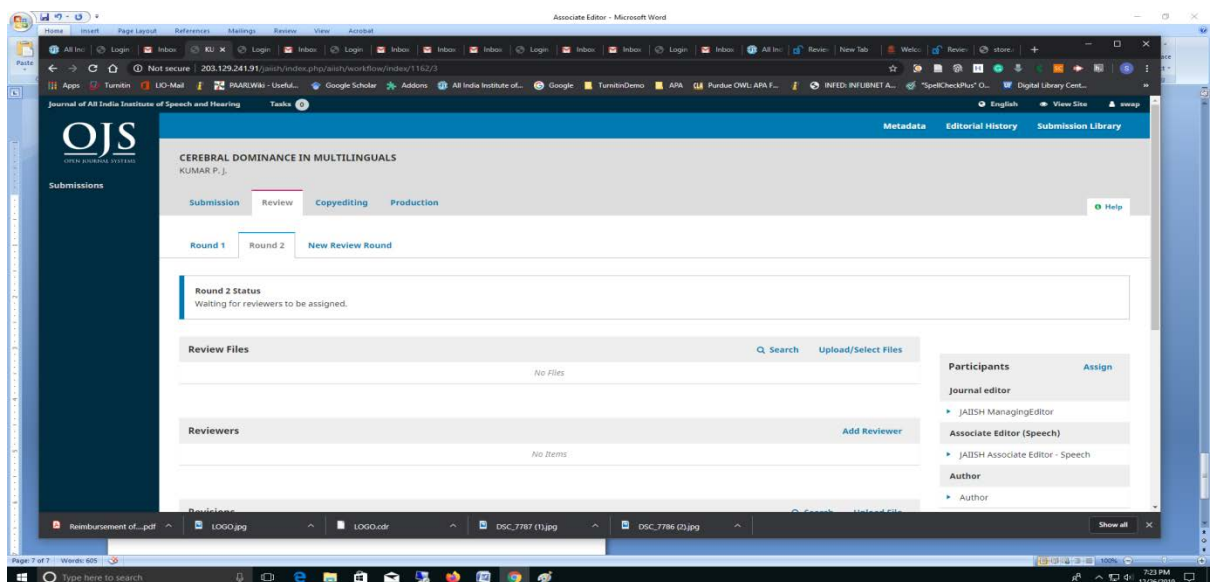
Associate Editor - Microsoft Word

Home Insert Page Layout References Mailings Review View Acrobat

All Inc | Login | Inbox | KU | Login | Inbox | Login | Inbox | Inbox | Inbox | Login | Inbox | Inbox | Login | Inbox | All Inc | Review | New Tab | Welco | Review | store | +

Not secure | 203.129.241.91/jaiish/index.php/aiish/workflow/index/1162/3

Apps Turnitin LIO-Mail PAARLWiki - Useful... Google Scholar Addons All India Institute of... Google TurnitinDemo APA Purdue OWL: APA F... INFED: INFLIBNET A... "SpellCheckPlus" O... Digital Library Cent...

Journal of All India Institute of Speech and Hearing Tasks 0

English View Site swap

OJS
OPEN JOURNAL SYSTEMS

Submissions

Metadata Editorial History Submission Library

CEREBRAL DOMINANCE IN MULTILINGUALS
KUMAR P. J.

Submission Review Copyediting Production

Help

Round 1 Round 2 New Review Round

Round 2 Status
Waiting for reviewers to be assigned.

Review Files
Search Upload/Select Files
No Files

Reviewers
Add Reviewer
No Items

Revisions

Participants Assign
Journal editor
JAIISH ManagingEditor
Associate Editor (Speech)
JAIISH Associate Editor - Speech
Author
Author

Reimbursement of....pdf LOGO.jpg LOGO.cdr DSC_7787 (1).jpg DSC_7786 (2).jpg Show all

Page: 7 of 7 Words: 605

Type here to search

100%

7:23 PM
12/26/2019